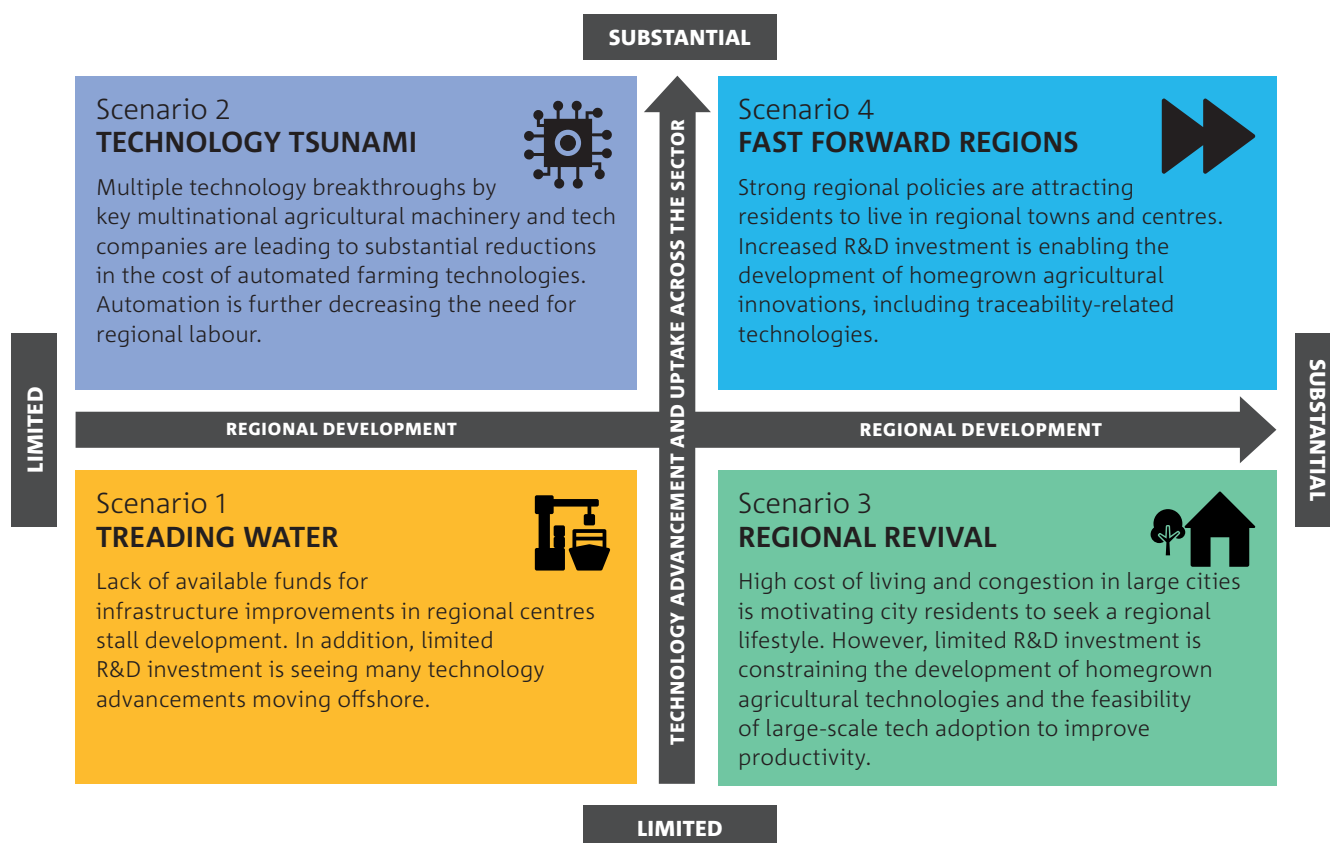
SUBSTANTIAL

Scenario 2
TECHNOLOGY TSUNAMI

Multiple technology breakthroughs by key multinational agricultural machinery and tech companies are leading to substantial reductions in the cost of automated farming technologies. Automation is further decreasing the need for regional labour.

Scenario 4
FAST FORWARD REGIONS

Strong regional policies are attracting residents to live in regional towns and centres. Increased R&D investment is enabling the development of homegrown agricultural innovations, including traceability-related technologies.

LIMITED

REGIONAL DEVELOPMENT

TECHNOLOGY ADVANCEMENT AND UPTAKE ACROSS THE SECTOR

REGIONAL DEVELOPMENT

SUBSTANTIAL

Scenario 1
TREADING WATER

Lack of available funds for infrastructure improvements in regional centres stall development. In addition, limited R&D investment is seeing many technology advancements moving offshore.

Scenario 3
REGIONAL REVIVAL

High cost of living and congestion in large cities is motivating city residents to seek a regional lifestyle. However, limited R&D investment is constraining the development of homegrown agricultural technologies and the feasibility of large-scale tech adoption to improve productivity.

LIMITED